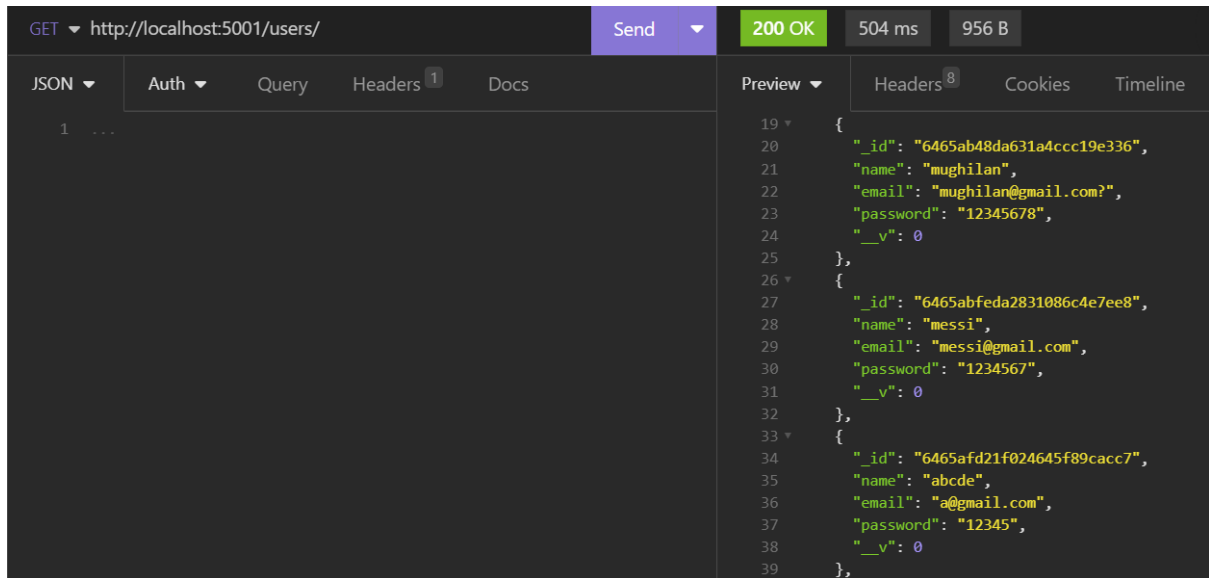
GET http://localhost:5001/users/ Send 200 OK 504 ms 956 B

JSON Auth Query Headers 1 Docs

1 ...

Preview Headers 8 Cookies Timeline

19 {
20 "_id": "6465ab48da631a4ccc19e336",
21 "name": "mughilan",
22 "email": "mughilan@gmail.com?",
23 "password": "12345678",
24 "__v": 0
25 },
26 {
27 "_id": "6465abfeda2831086c4e7ee8",
28 "name": "messi",
29 "email": "messi@gmail.com",
30 "password": "1234567",
31 "__v": 0
32 },
33 {
34 "_id": "6465afd21f024645f89cacc7",
35 "name": "abcde",
36 "email": "a@gmail.com",
37 "password": "12345",
38 "__v": 0
39 },